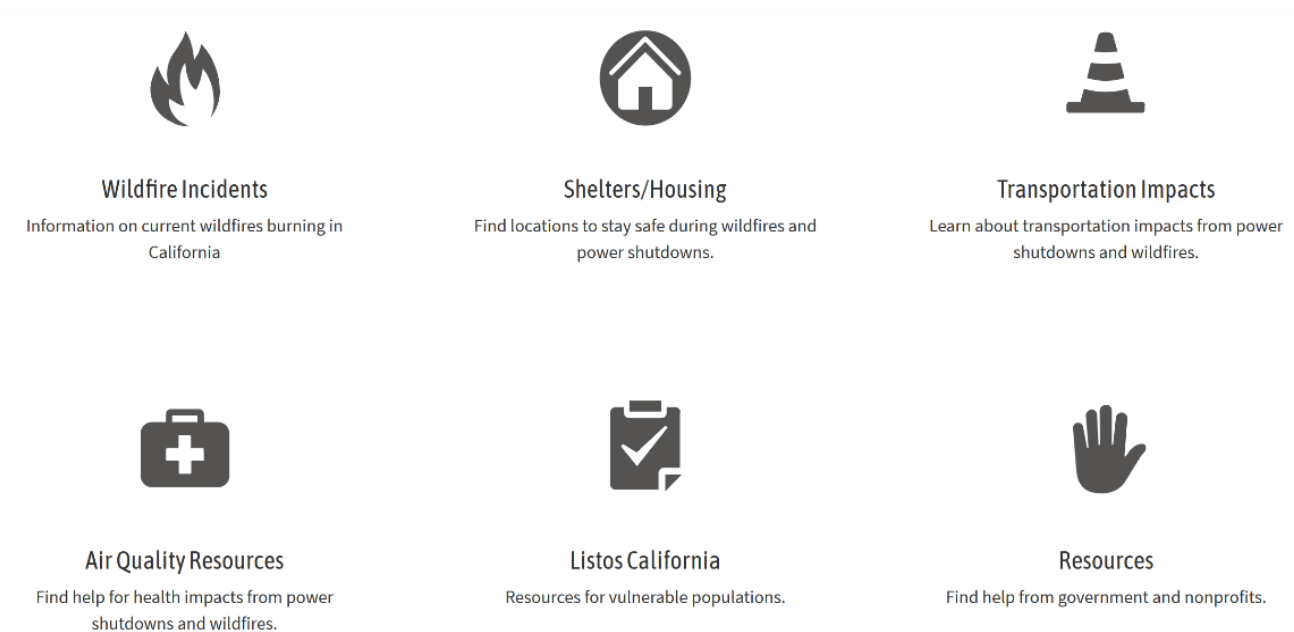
Wildfire Incidents
Information on current wildfires burning in California

Shelters/Housing
Find locations to stay safe during wildfires and power shutdowns.

Transportation Impacts
Learn about transportation impacts from power shutdowns and wildfires.

Air Quality Resources
Find help for health impacts from power shutdowns and wildfires.

Listos California
Resources for vulnerable populations.

Resources
Find help from government and nonprofits.